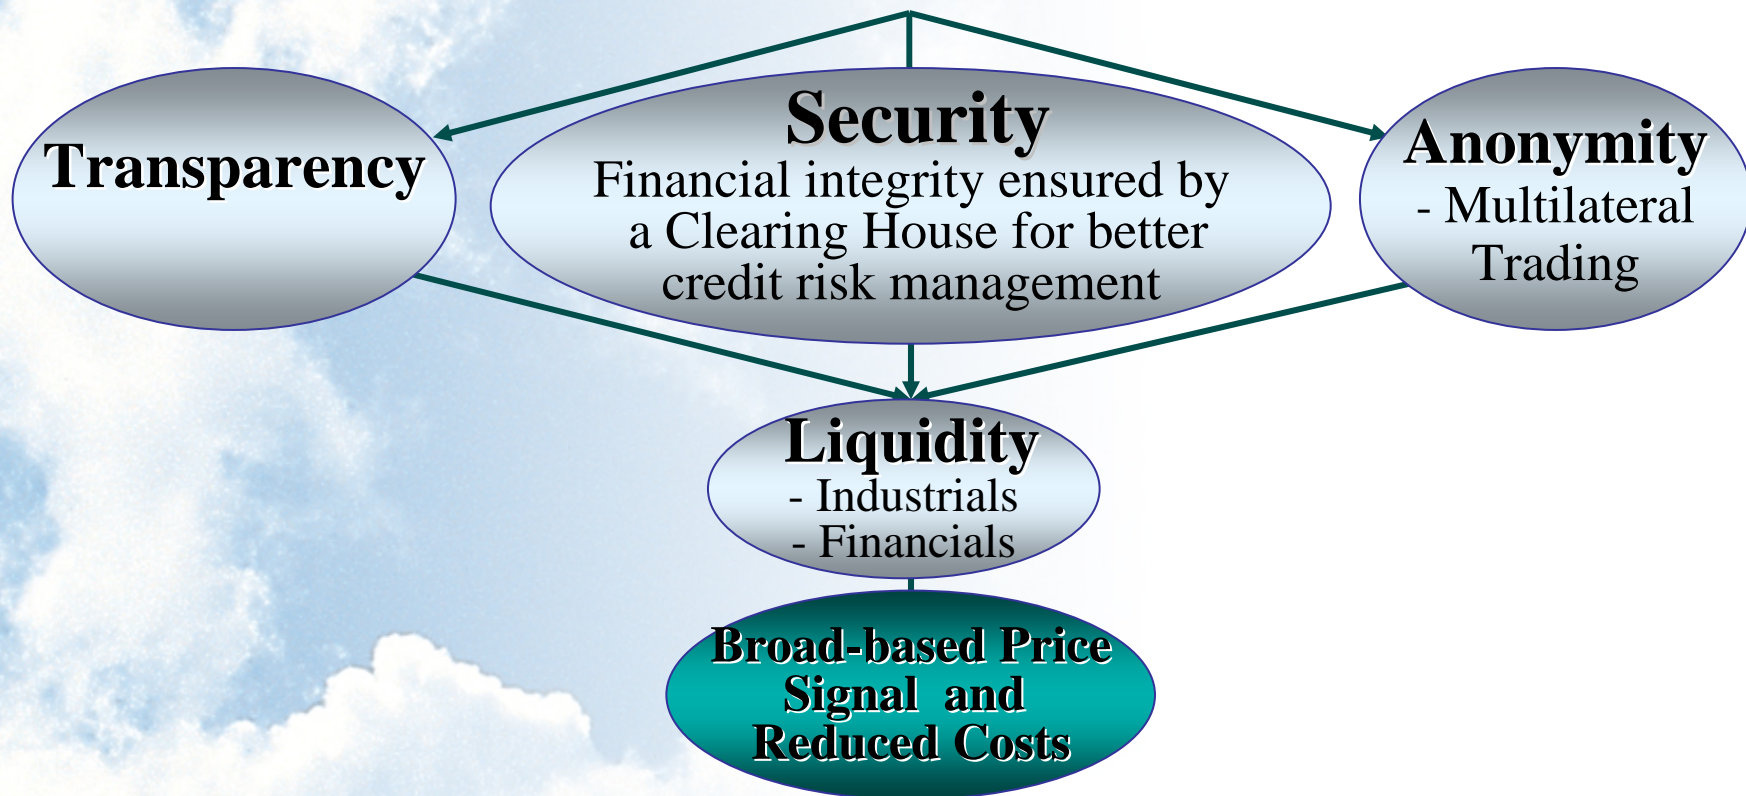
Transparency

Security
Financial integrity ensured by a Clearing House for better credit risk management

Anonymity
- Multilateral Trading

Liquidity
- Industrials
- Financials

Broad-based Price Signal and Reduced Costs